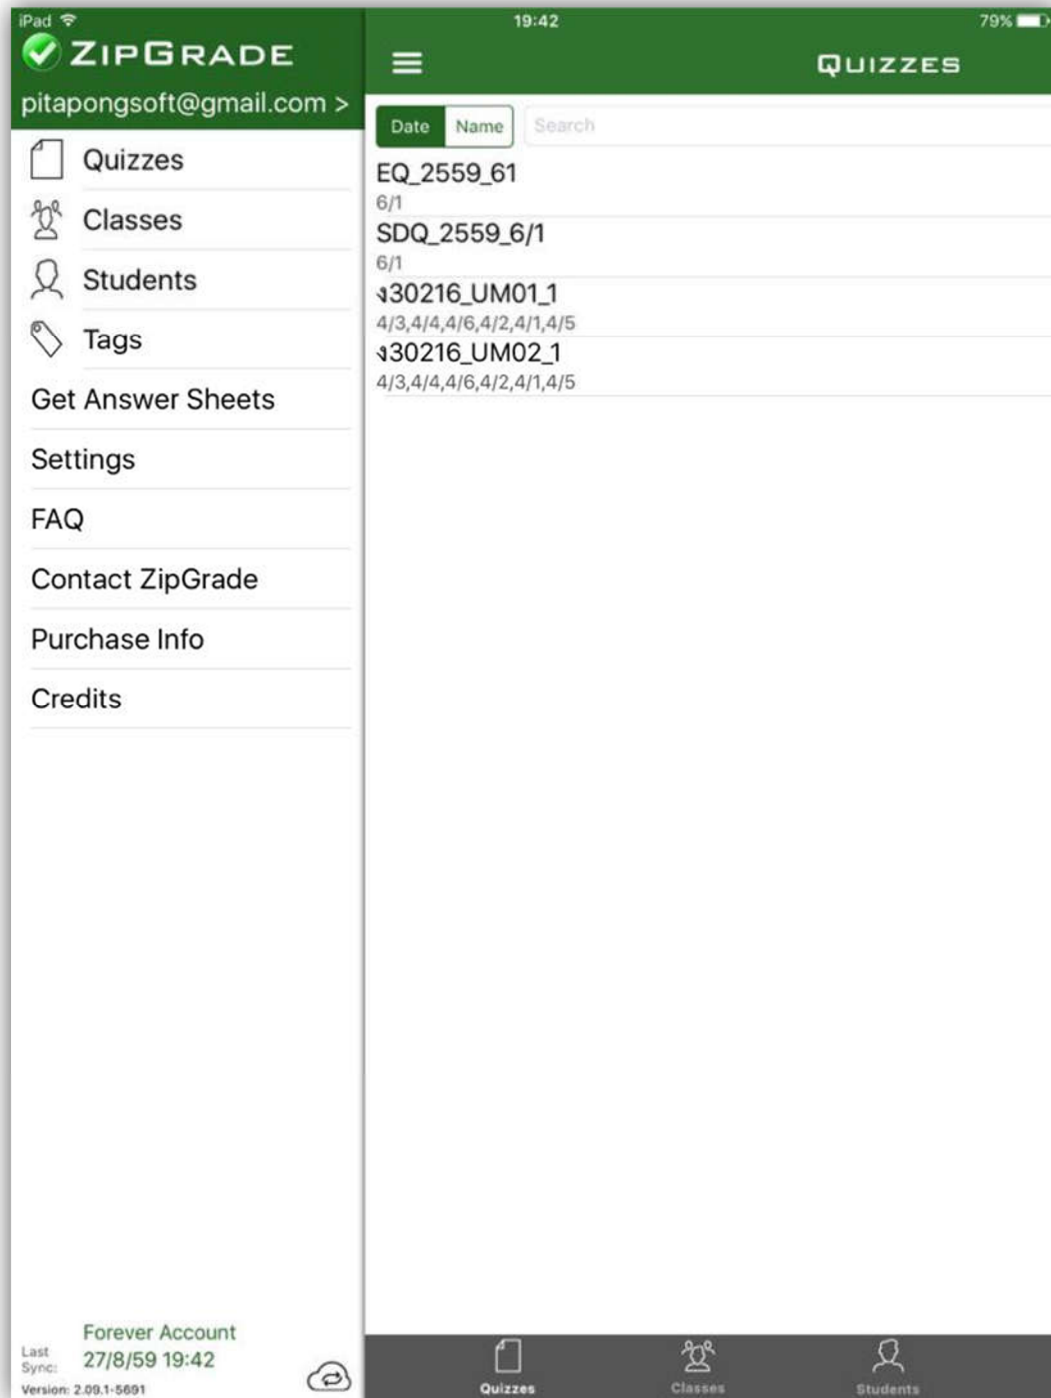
iPad
ZipGrade
pitapongsoft@gmail.com >
Quizzes
Classes
Students
Tags
Get Answer Sheets
Settings
FAQ
Contact ZipGrade
Purchase Info
Credits

Forever Account
Last Sync: 27/8/59 19:42
Version: 2.09.1-5691

19:42
79%

Quizzes

Date
Name
Search

EQ_2559_61
6/1
SDQ_2559_6/1
6/1
ง30216_UM01_1
4/3,4/4,4/6,4/2,4/1,4/5
ง30216_UM02_1
4/3,4/4,4/6,4/2,4/1,4/5

Quizzes
Classes
Students